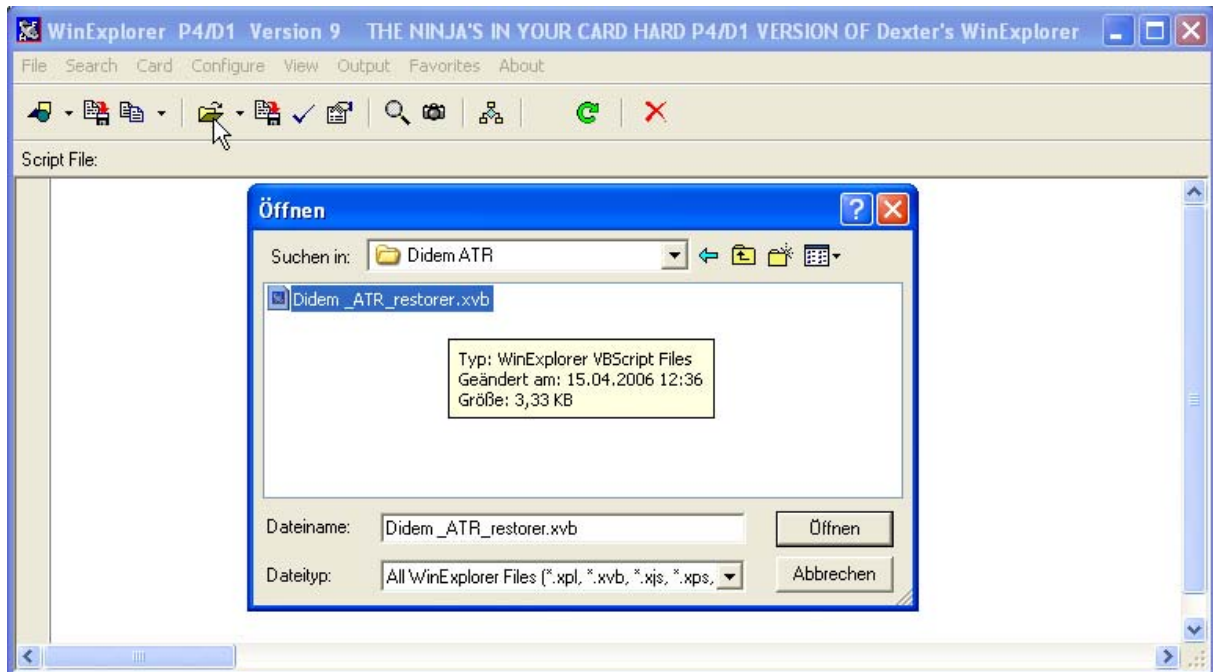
WinExplorer P4/D1 Version 9 THE NINJA'S IN YOUR CARD HARD P4/D1 VERSION OF Dexter's WinExplorer

File Search Card Configure View Output Favorites About

Script File:

Öffnen

Suchen in: Didem ATR

Didem _ATR_restorer.xvb

Typ: WinExplorer VBScript Files
Geändert am: 15.04.2006 12:36
Größe: 3,33 KB

Dateiname: Didem _ATR_restorer.xvb

Dateityp: All WinExplorer Files (*.xpl, *.xvb, *.xjs, *.xps,

Öffnen

Abbrechen